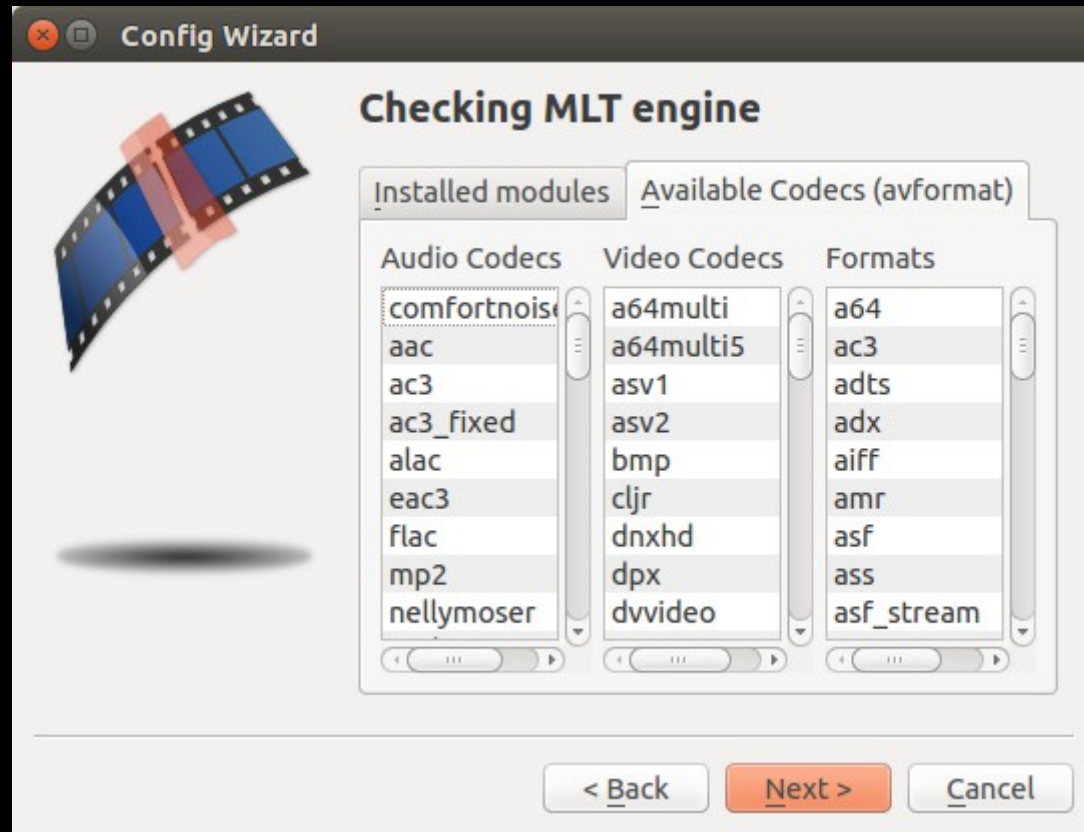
Config Wizard

Checking MLT engine

Installed modules | Available Codecs (avformat)

Audio Codecs
comfortnois
aac
ac3
ac3_fixed
alac
eac3
flac
mp2
nellymoser

Video Codecs
a64multi
a64multi5
asv1
asv2
bmp
cljr
dnxhd
dpx
dvvideo

Formats
a64
ac3
adts
adx
aiff
amr
asf
ass
asf_stream

< Back | Next > | Cancel